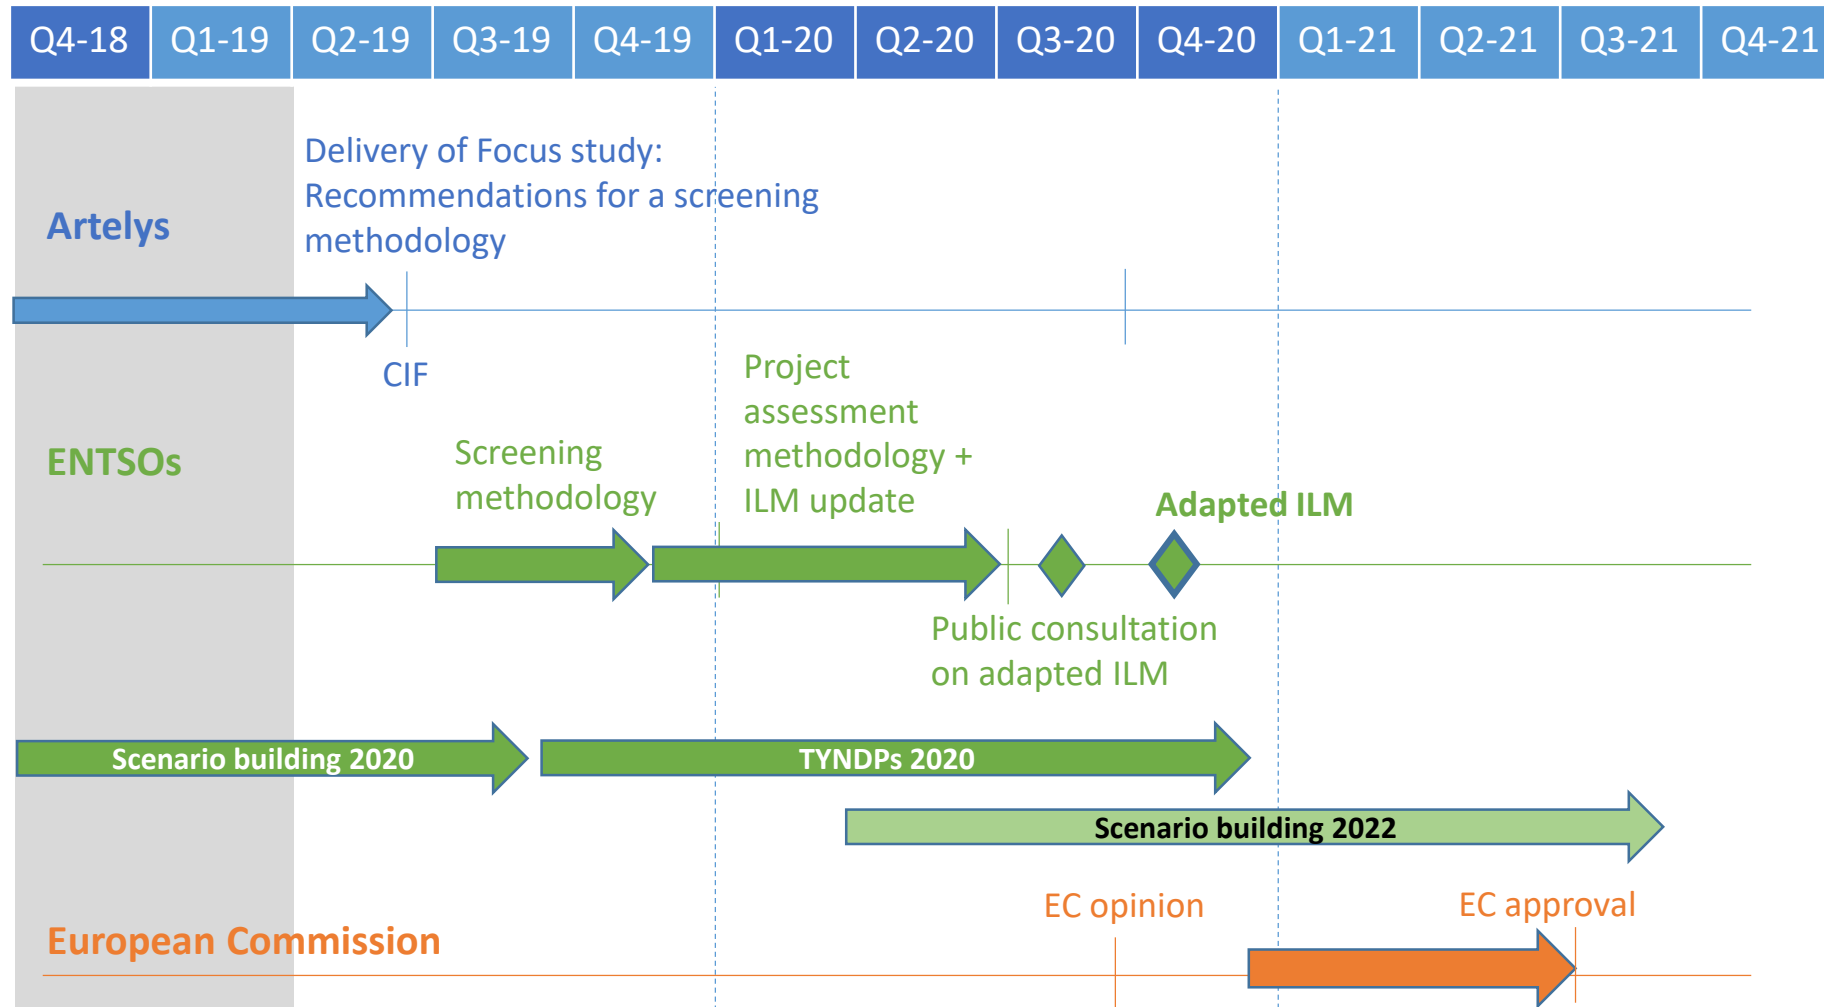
| Q4-18 | Q1-19 | Q2-19 | Q3-19 | Q4-19 | Q1-20 | Q2-20 | Q3-20 | Q4-20 | Q1-21 | Q2-21 | Q3-21 | Q4-21 |
|---|---|---|---|---|---|---|---|---|---|---|---|---|

Artelys

Delivery of Focus study: Recommendations for a screening methodology

CIF

ENTSOs

Screening methodology

Project assessment methodology + ILM update

Adapted ILM

Public consultation on adapted ILM

Scenario building 2020

TYNDPs 2020

Scenario building 2022

European Commission

EC opinion

EC approval